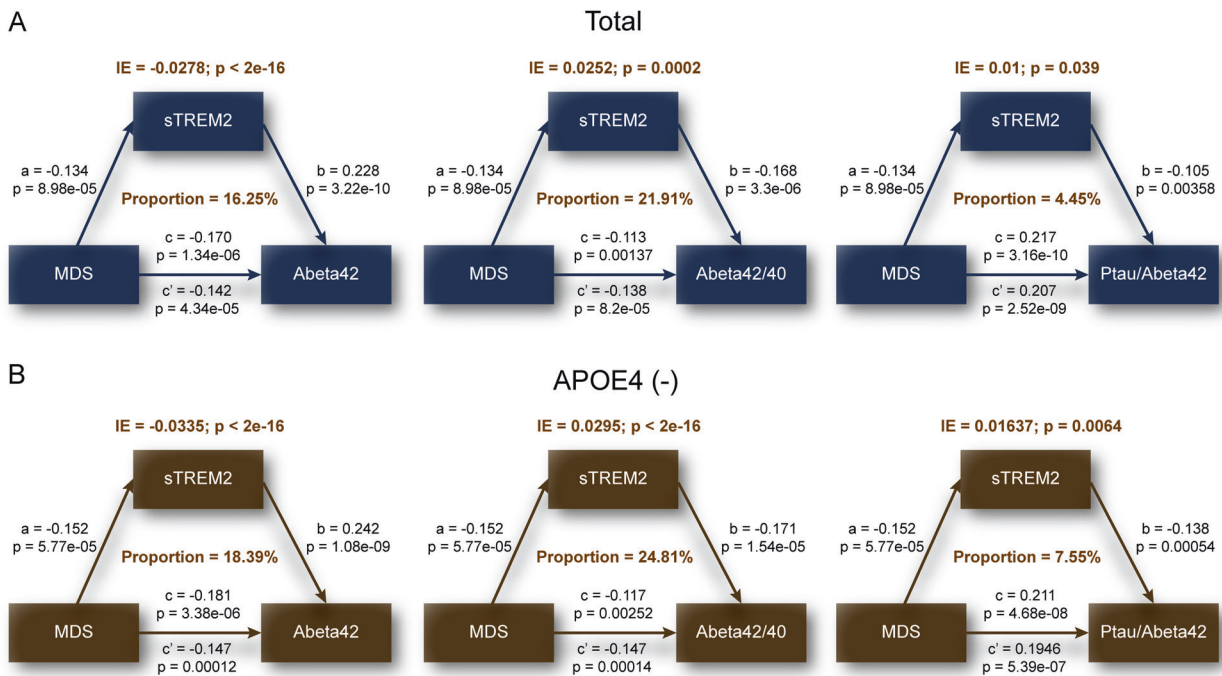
A

Total

IE = -0.0278; p < 2e-16

sTREM2

a = -0.134
p = 8.98e-05

b = 0.228
p = 3.22e-10

Proportion = 16.25%

c = -0.170
p = 1.34e-06

MDS

Abeta42

c' = -0.142
p = 4.34e-05

IE = 0.0252; p = 0.0002

sTREM2

a = -0.134
p = 8.98e-05

b = -0.168
p = 3.3e-06

Proportion = 21.91%

c = -0.113
p = 0.00137

MDS

Abeta42/40

c' = -0.138
p = 8.2e-05

IE = 0.01; p = 0.039

sTREM2

a = -0.134
p = 8.98e-05

b = -0.105
p = 0.00358

Proportion = 4.45%

c = 0.217
p = 3.16e-10

MDS

Ptau/Abeta42

c' = 0.207
p = 2.52e-09

B

APOE4 (-)

IE = -0.0335; p < 2e-16

sTREM2

a = -0.152
p = 5.77e-05

b = 0.242
p = 1.08e-09

Proportion = 18.39%

c = -0.181
p = 3.38e-06

MDS

Abeta42

c' = -0.147
p = 0.00012

IE = 0.0295; p < 2e-16

sTREM2

a = -0.152
p = 5.77e-05

b = -0.171
p = 1.54e-05

Proportion = 24.81%

c = -0.117
p = 0.00252

MDS

Abeta42/40

c' = -0.147
p = 0.00014

IE = 0.01637; p = 0.0064

sTREM2

a = -0.152
p = 5.77e-05

b = -0.138
p = 0.00054

Proportion = 7.55%

c = 0.211
p = 4.68e-08

MDS

Ptau/Abeta42

c' = 0.1946
p = 5.39e-07